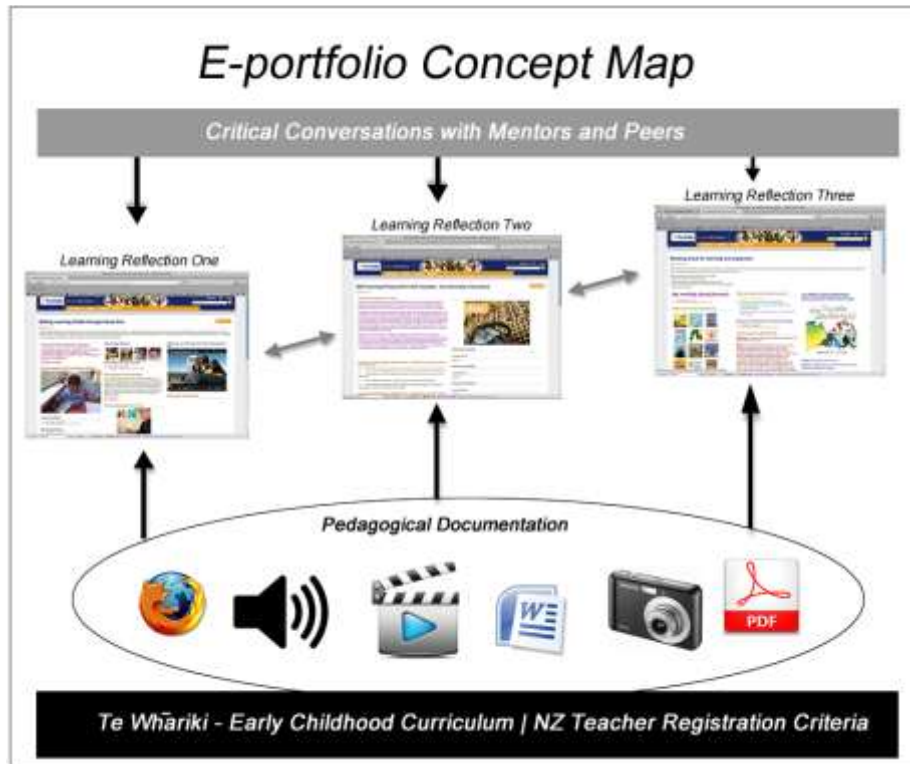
E-portfolio Concept Map

Critical Conversations with Mentors and Peers

Learning Reflection One

Learning Reflection Two

Learning Reflection Three

Pedagogical Documentation

W

PDF

Te Whāriki - Early Childhood Curriculum | NZ Teacher Registration Criteria